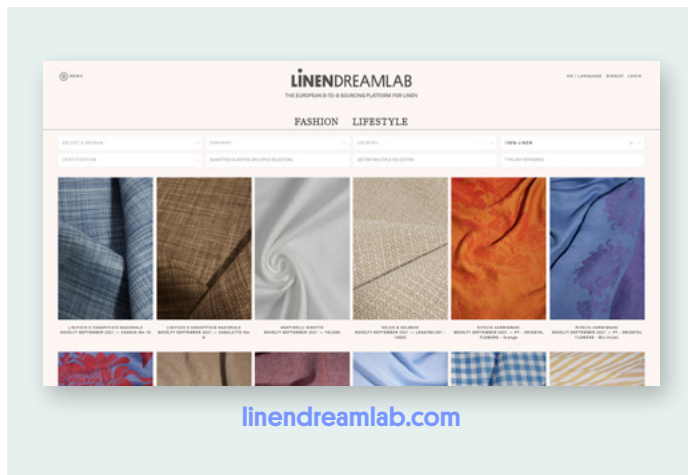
MENU

LINENDREAMLAB

THE EUROPEAN B-TO-B SOURCING PLATFORM FOR LINEN

EN | LANGUAGE SIGNUP LOGIN

FASHION LIFESTYLE

SELECT A SEASON

COMPANY

COUNTRY

100% LINEN

CERTIFICATION

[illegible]

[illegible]

TYPE ANY KEYWORDS

LINIFICIO E CANAPIFICIO NAZIONALE NOVELTY SEPTEMBER 2027 — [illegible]

LINIFICIO E CANAPIFICIO NAZIONALE NOVELTY SEPTEMBER 2027 — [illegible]

MARTINELLI GINETTO NOVELTY SEPTEMBER 2027 — TOLEDO

SOLBIATI NOVELTY SEPTEMBER 2027 — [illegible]

RIVOLTA CARMIGNANI NOVELTY SEPTEMBER 2027 — FT - ORIENTAL FLOWERS - Orange

RIVOLTA CARMIGNANI NOVELTY SEPTEMBER 2027 — FT - ORIENTAL FLOWERS - Blu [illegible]

linendreamlab.com